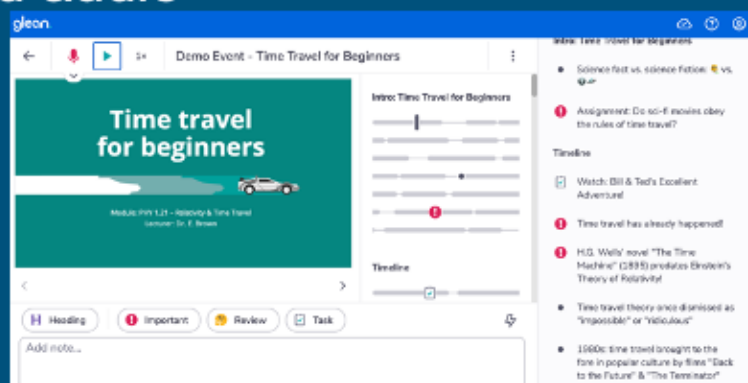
glean

Demo Event - Time Travel for Beginners

Time travel for beginners

Module: PHY 1.21 - Relativity & Time Travel
Lecturer: Dr. E. Brown

Intro: Time Travel for Beginners

Timeline

Heading
Important
Review
Task

Add note...

Intro: Time Travel for Beginners

Science fact vs. science fiction: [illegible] vs. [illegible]

Assignment: Do sci-fi movies obey the rules of time travel?

Timeline

Watch: Bill & Ted's Excellent Adventure!

Time travel has already happened!

H.G. Wells' novel "The Time Machine" (1895) predates Einstein's Theory of Relativity!

Time travel theory once dismissed as "impossible" or "ridiculous"

1980s: time travel brought to the fore in popular culture by films "Back to the Future" & "The Terminator"